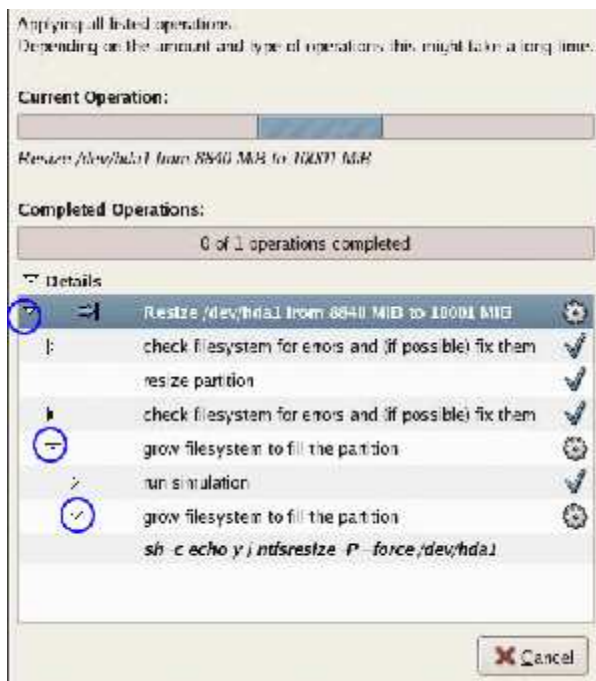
Applying all listed operations.
Depending on the amount and type of operations this might take a long time.

Current Operation:

Resize /dev/hda1 from 8840 MiB to 10001 MiB

Completed Operations:

0 of 1 operations completed

Details

Resize /dev/hda1 from 8840 MiB to 10001 MiB

check filesystem for errors and (if possible) fix them

resize partition

check filesystem for errors and (if possible) fix them

grow filesystem to fill the partition

run simulation

grow filesystem to fill the partition

sh -c echo y | ntfsresize -P --force /dev/hda1

Cancel